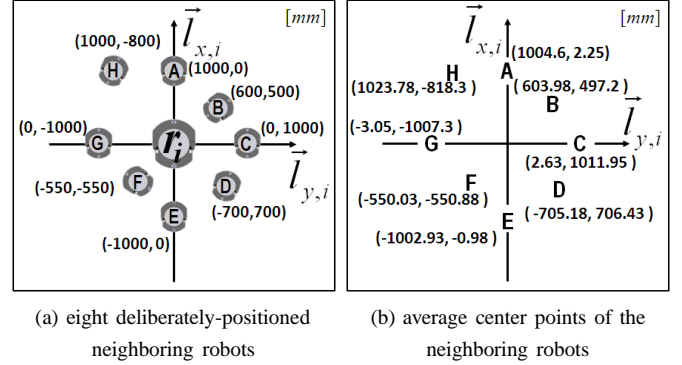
$[mm]$

$\vec{l}_{x,i}$

(1000, -800)

H

A

(1000,0)

B

(600,500)

(0, -1000)

G

$r_i$

C

(0, 1000)

$\vec{l}_{y,i}$

F

(-550,-550)

D

(-700,700)

E

(-1000, 0)

(a) eight deliberately-positioned neighboring robots

$[mm]$

$\vec{l}_{x,i}$

(1004.6, 2.25)

H

A

(1023.78, -818.3 )

( 603.98, 497.2 )

B

$\vec{l}_{y,i}$

(-3.05, -1007.3 )

G

C

(2.63, 1011.95 )

F

D

(-550.03, -550.88 )

( -705.18, 706.43 )

E

(-1002.93, -0.98 )

(b) average center points of the neighboring robots